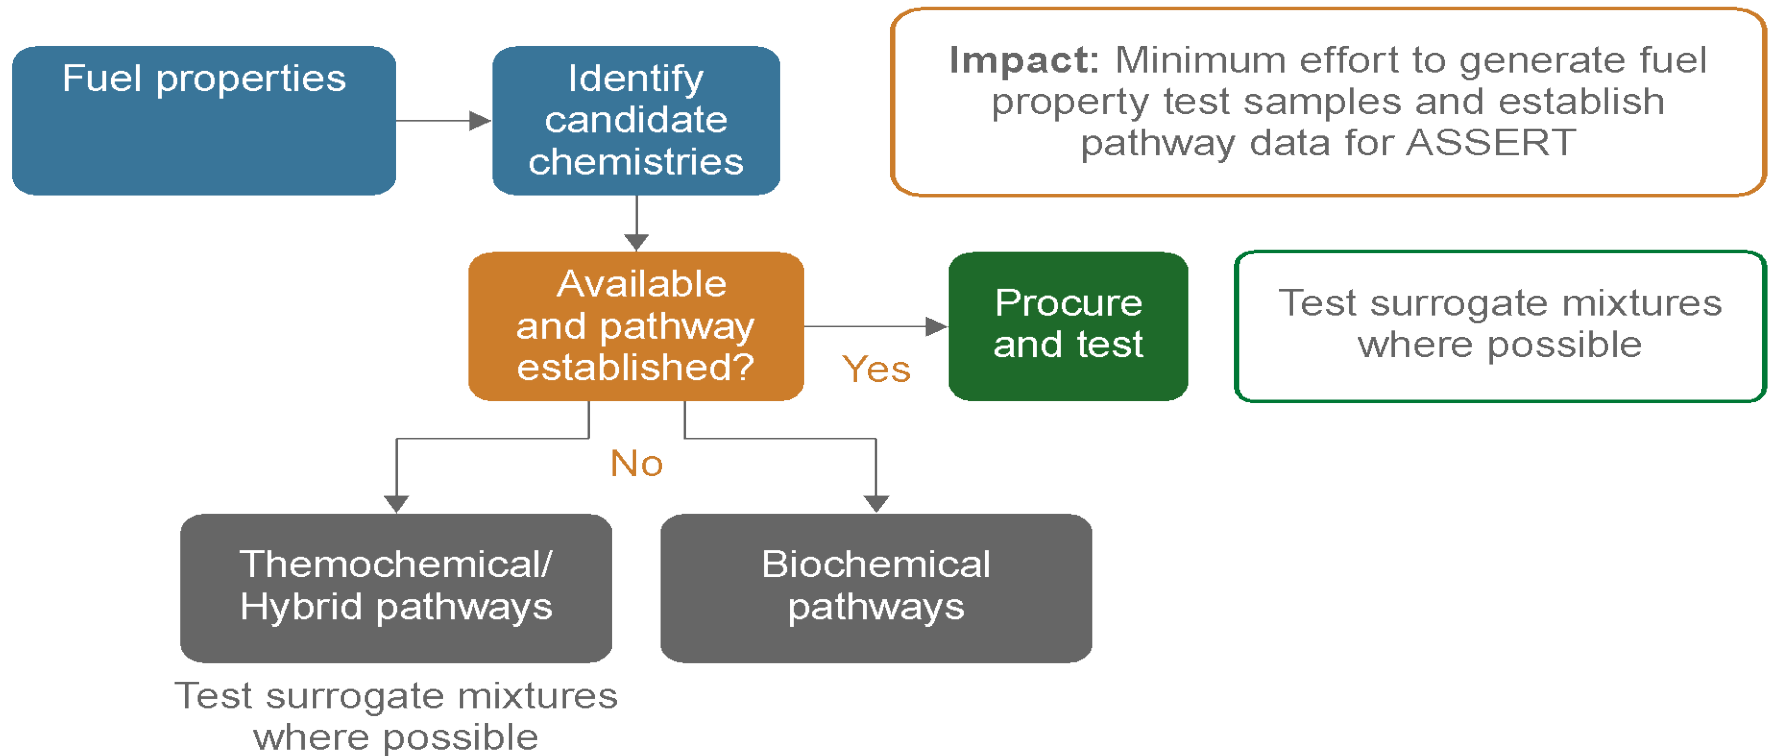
Fuel properties

Identify candidate chemistries

Impact: Minimum effort to generate fuel property test samples and establish pathway data for ASSERT

Available and pathway established?

Yes

Procure and test

Test surrogate mixtures where possible

No

Themochemical/ Hybrid pathways

Biochemical pathways

Test surrogate mixtures where possible